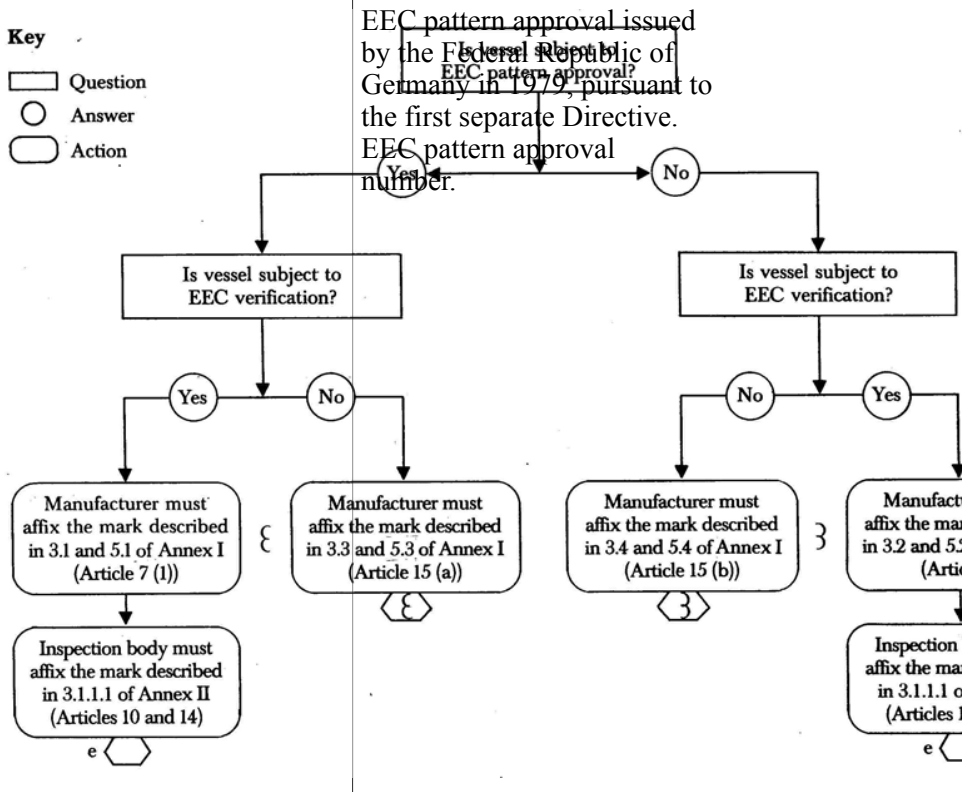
Key

Question

Answer

Action

EEC pattern approval issued by the Federal Republic of Germany in 1979, pursuant to the first separate Directive. EEC pattern approval number.

Is vessel subject to EEC pattern approval?

Yes

No

Is vessel subject to EEC verification?

Is vessel subject to EEC verification?

Yes

No

No

Yes

Manufacturer must affix the mark described in 3.1 and 5.1 of Annex I (Article 7 (1))

ε

Manufacturer must affix the mark described in 3.3 and 5.3 of Annex I (Article 15 (a))

ε

Manufacturer must affix the mark described in 3.4 and 5.4 of Annex I (Article 15 (b))

3

3

Manufact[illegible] affix the mar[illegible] in 3.2 and 5.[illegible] (Artic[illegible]

Inspection body must affix the mark described in 3.1.1.1 of Annex II (Articles 10 and 14)

e

Inspection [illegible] affix the mar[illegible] in 3.1.1.1 o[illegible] (Articles 1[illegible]

e